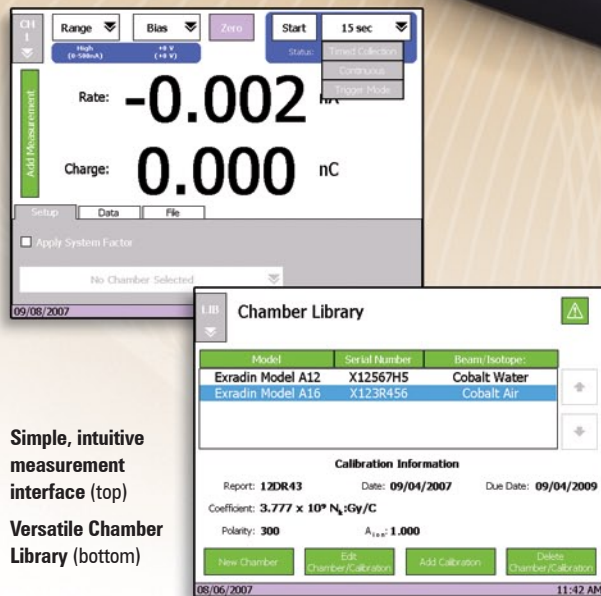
CH 1

Range

High (0-500nA)

Bias

+0 V (+0 V)

Zero

Start

15 sec

Status:

Timed Collection

Continuous

Trigger Mode

Add Measurement

Rate: -0.002 nA

Charge: 0.000 nC

Setup | Data | File

Apply System Factor

No Chamber Selected

09/08/2007

LIB

Chamber Library

| Model | Serial Number | Beam/Isotope: |
|---|---|---|
| Exradin Model A12 | X12567H5 | Cobalt Water |
| Exradin Model A16 | X123R456 | Cobalt Air |

Calibration Information

Report: 12DR43 Date: 09/04/2007 Due Date: 09/04/2009

Coefficient: $3.777 \times 10^{9}$ $N_k$:Gy/C

Polarity: 300 $A_{ion}$: 1.000

New Chamber | Edit Chamber/Calibration | Add Calibration | Delete Chamber/Calibration

08/06/2007 11:42 AM

Simple, intuitive measurement interface (top)

Versatile Chamber Library (bottom)